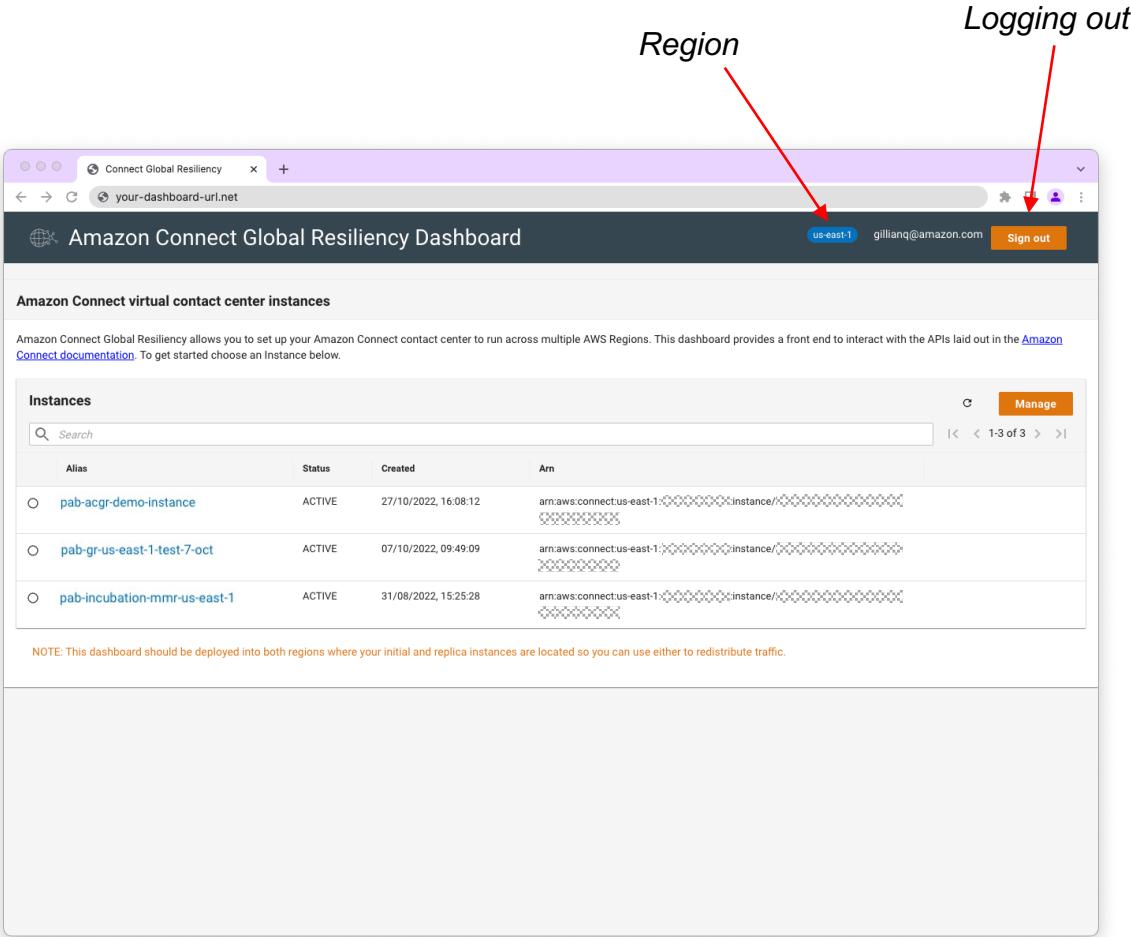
Logging out

Region

Connect Global Resiliency

your-dashboard-url.net

Amazon Connect Global Resiliency Dashboard

us-east-1 gillianq@amazon.com Sign out

Amazon Connect virtual contact center instances

Amazon Connect Global Resiliency allows you to set up your Amazon Connect contact center to run across multiple AWS Regions. This dashboard provides a front end to interact with the APIs laid out in the Amazon Connect documentation. To get started choose an Instance below.

Instances

Manage

Search

1-3 of 3

| Alias | Status | Created | Arn |
|---|---|---|---|
| pab-acgr-demo-instance | ACTIVE | 27/10/2022, 16:08:12 | arn:aws:connect:us-east-1:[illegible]:instance/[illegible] |
| pab-gr-us-east-1-test-7-oct | ACTIVE | 07/10/2022, 09:49:09 | arn:aws:connect:us-east-1:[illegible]:instance/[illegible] |
| pab-incubation-mmr-us-east-1 | ACTIVE | 31/08/2022, 15:25:28 | arn:aws:connect:us-east-1:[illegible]:instance/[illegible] |

NOTE: This dashboard should be deployed into both regions where your initial and replica instances are located so you can use either to redistribute traffic.